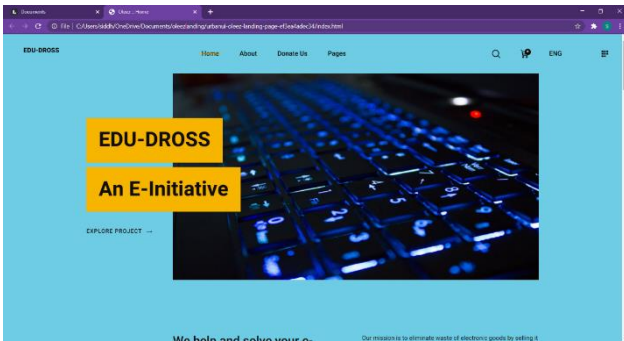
Documents
Oleez - Home
File | C:/Users/siddh/OneDrive/Documents/oleezlanding/arbanul-oleez-landing-page-ef5ea4adec34/index.html

EDU-DROSS
Home
About
Donate Us
Pages
ENG

EDU-DROSS
An E-Initiative
EXPLORE PROJECT →

We help and solve your e-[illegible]
Our mission is to eliminate waste of electronics goods by selling it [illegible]